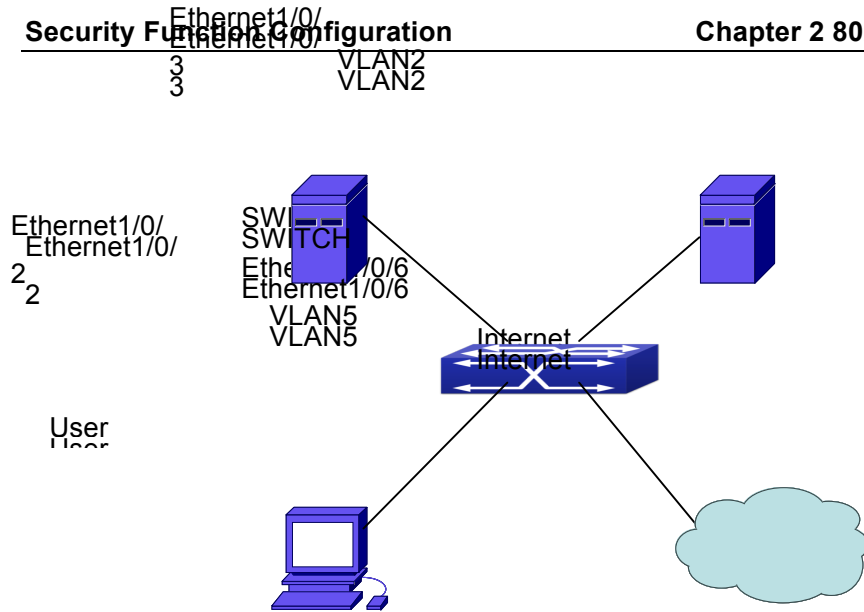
Security Function Configuration Chapter 2 80

Ethernet1/0/3
Ethernet1/0/3

VLAN2
VLAN2

Ethernet1/0/2
Ethernet1/0/2

SWITCH
SWITCH

Ethernet1/0/6
Ethernet1/0/6

VLAN5
VLAN5

Internet
Internet

User
User